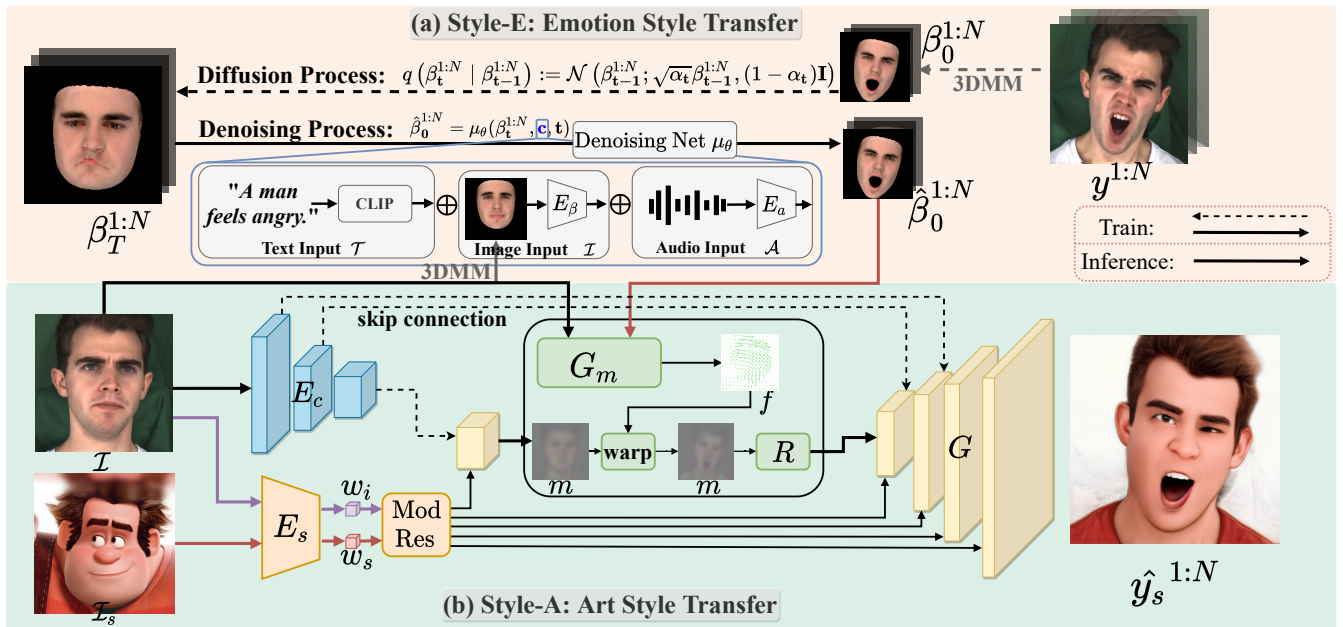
(a) Style-E: Emotion Style Transfer

$\beta_0^{1:N}$

Diffusion Process: $q\left(\beta_t^{1:N} \mid \beta_{t-1}^{1:N}\right) := \mathcal{N}\left(\beta_{t-1}^{1:N}; \sqrt{\alpha_t}\beta_{t-1}^{1:N}, (1-\alpha_t)\mathbf{I}\right)$

3DMM

Denoising Process: $\hat{\beta}_0^{1:N} = \mu_\theta(\beta_t^{1:N}, \mathbf{c}, \mathbf{t})$

Denoising Net $\mu_\theta$

$y^{1:N}$

$\beta_T^{1:N}$

"A man feels angry."

CLIP

Text Input $\mathcal{T}$

$E_\beta$

Image Input $\mathcal{I}$

$E_a$

Audio Input $\mathcal{A}$

$\hat{\beta}_0^{1:N}$

Train:

Inference:

3DMM

skip connection

$E_c$

$G_m$

$f$

warp

$R$

$m$

$m$

$G$

$\mathcal{I}$

$E_s$

$w_i$

$w_s$

Mod Res

$\hat{y_s}^{1:N}$

$\mathcal{I}_s$

(b) Style-A: Art Style Transfer